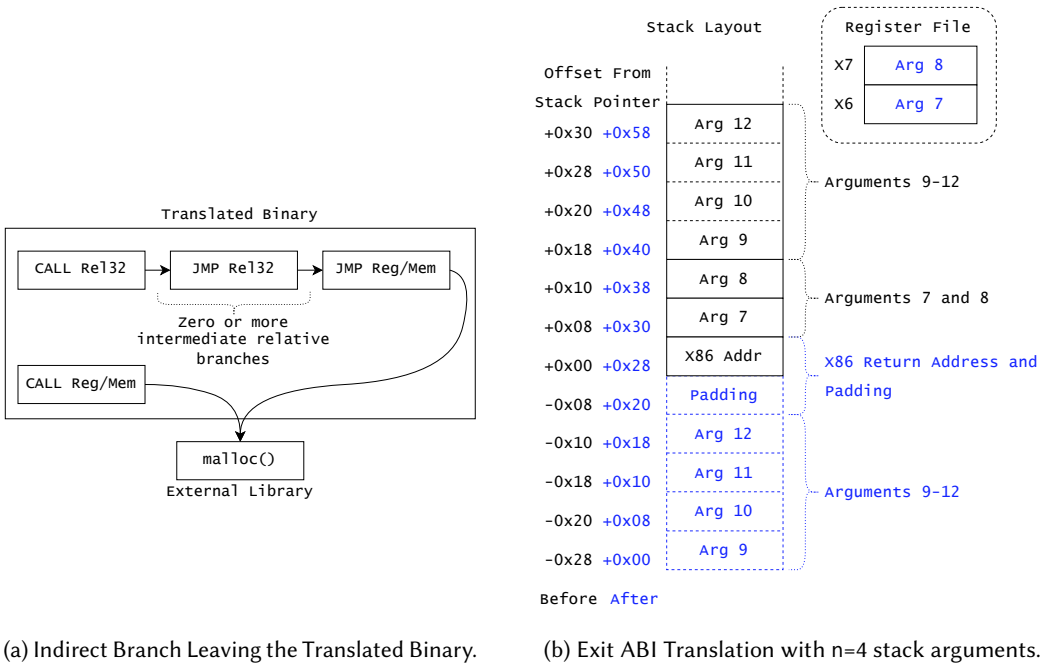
Translated Binary

CALL Rel32

JMP Rel32

JMP Reg/Mem

Zero or more intermediate relative branches

CALL Reg/Mem

malloc()

External Library

(a) Indirect Branch Leaving the Translated Binary.

Stack Layout

Register File

X7 Arg 8

X6 Arg 7

Offset From Stack Pointer

| Before | After | |
|---|---|---|
| +0x30 | +0x58 | Arg 12 |
| +0x28 | +0x50 | Arg 11 |
| +0x20 | +0x48 | Arg 10 |
| +0x18 | +0x40 | Arg 9 |
| +0x10 | +0x38 | Arg 8 |
| +0x08 | +0x30 | Arg 7 |
| +0x00 | +0x28 | X86 Addr |
| -0x08 | +0x20 | Padding |
| -0x10 | +0x18 | Arg 12 |
| -0x18 | +0x10 | Arg 11 |
| -0x20 | +0x08 | Arg 10 |
| -0x28 | +0x00 | Arg 9 |

Arguments 9-12

Arguments 7 and 8

X86 Return Address and Padding

Arguments 9-12

Before After

(b) Exit ABI Translation with n=4 stack arguments.